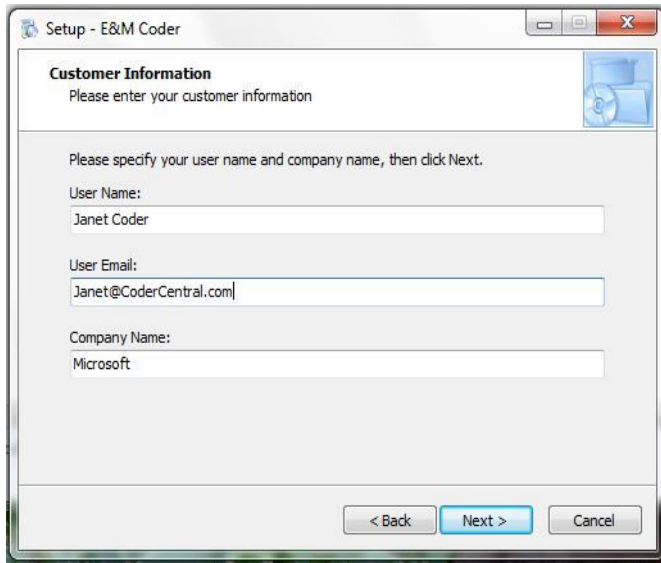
Setup - E&M Coder

Customer Information
Please enter your customer information

Please specify your user name and company name, then click Next.

User Name:
Janet Coder

User Email:
Janet@CoderCentral.com

Company Name:
Microsoft

< Back
Next >
Cancel